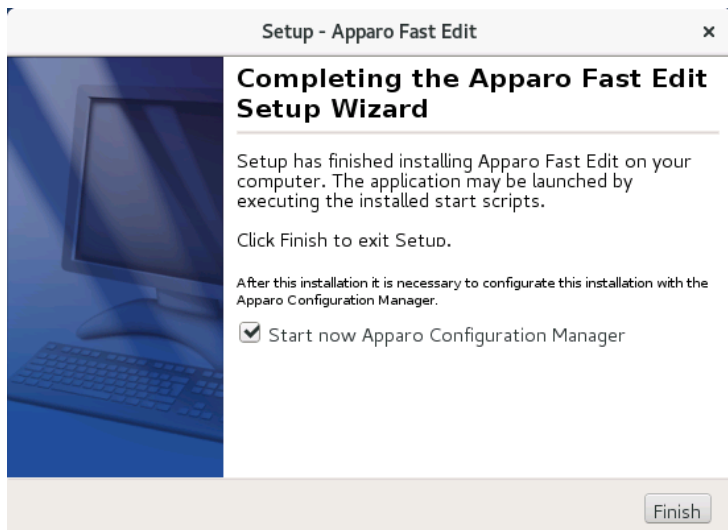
Setup - Apparo Fast Edit ×

Completing the Apparo Fast Edit Setup Wizard

Setup has finished installing Apparo Fast Edit on your computer. The application may be launched by executing the installed start scripts.

Click Finish to exit Setup.

After this installation it is necessary to configurate this installation with the Apparo Configuration Manager.

Start now Apparo Configuration Manager

Finish